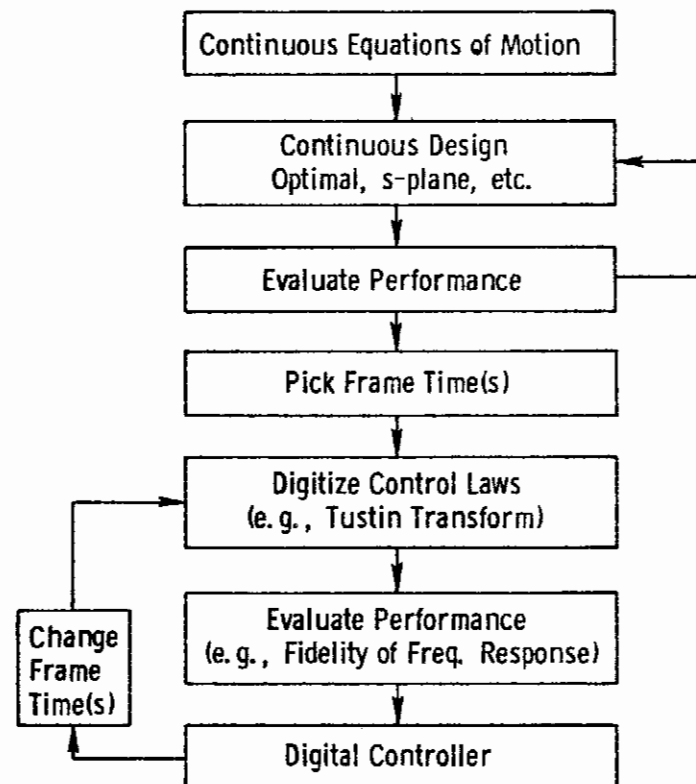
Continuous Equations of Motion

Continuous Design
Optimal, s-plane, etc.

Evaluate Performance

Pick Frame Time(s)

Digitize Control Laws
(e. g., Tustin Transform)

Change Frame Time(s)

Evaluate Performance
(e. g., Fidelity of Freq. Response)

Digital Controller